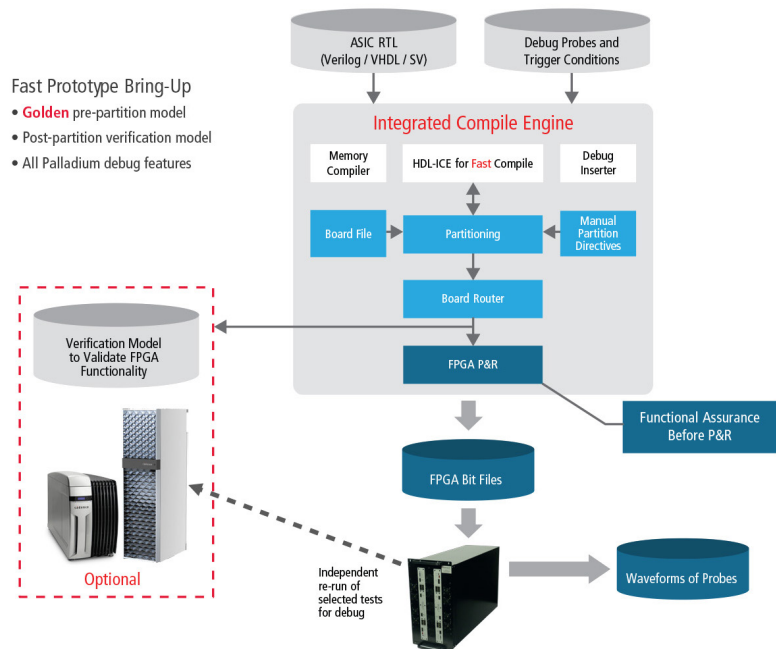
ASIC RTL (Verilog / VHDL / SV)

Debug Probes and Trigger Conditions

Fast Prototype Bring-Up
• Golden pre-partition model
• Post-partition verification model
• All Palladium debug features

Integrated Compile Engine

Memory Compiler

HDL-ICE for Fast Compile

Debug Inserter

Board File

Partitioning

Manual Partition Directives

Board Router

FPGA P&R

Verification Model to Validate FPGA Functionality

Optional

Functional Assurance Before P&R

FPGA Bit Files

Independent re-run of selected tests for debug

Waveforms of Probes